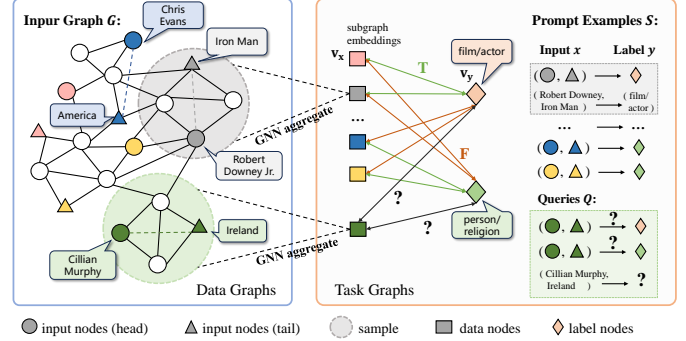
Inpur Graph $G$:

Chris Evans

Iron Man

America

GNN aggregate

Robert Downey Jr.

Ireland

Cillian Murphy

GNN aggregate

Data Graphs

subgraph embeddings

$\mathbf{v_x}$

T

film/actor

$\mathbf{v_y}$

...

F

?

?

person/ religion

Task Graphs

Prompt Examples $S$:

Input $x$

Label $y$

( , ) →

( Robert Downey, Iron Man ) → ( film/ actor )

... → ...

( , ) →

( , ) →

Queries $Q$:

( , ) ? →

( , ) ? →

( Cillian Murphy, Ireland ) → ?

input nodes (head)

input nodes (tail)

sample

data nodes

label nodes